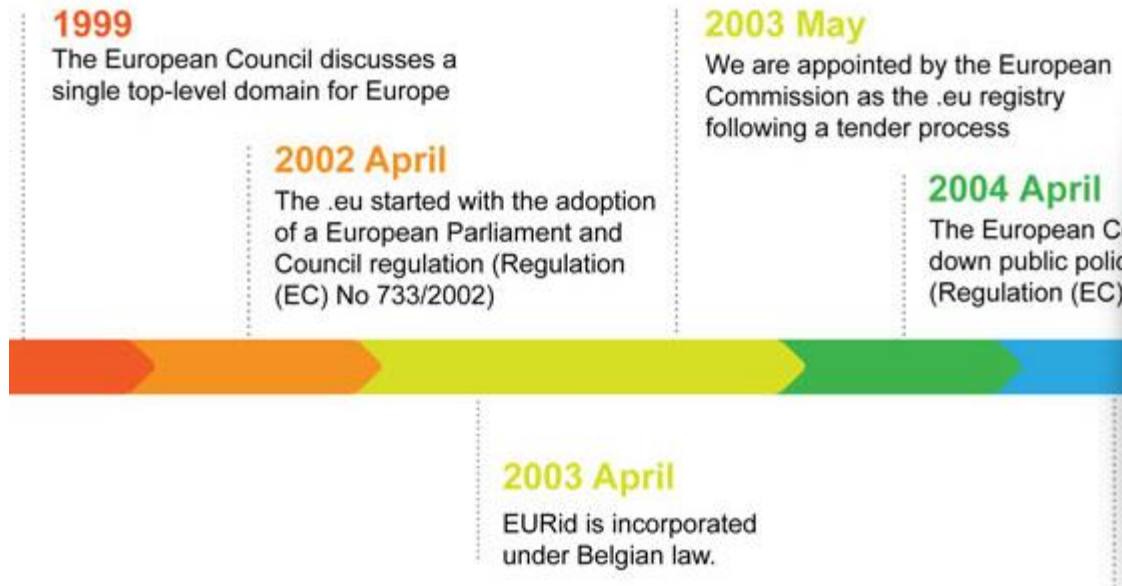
1999
The European Council discusses a single top-level domain for Europe

2002 April
The .eu started with the adoption of a European Parliament and Council regulation (Regulation (EC) No 733/2002)

2003 May
We are appointed by the European Commission as the .eu registry following a tender process

2004 April
The European C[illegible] down public polic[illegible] (Regulation (EC)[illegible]

2003 April
EURid is incorporated under Belgian law.